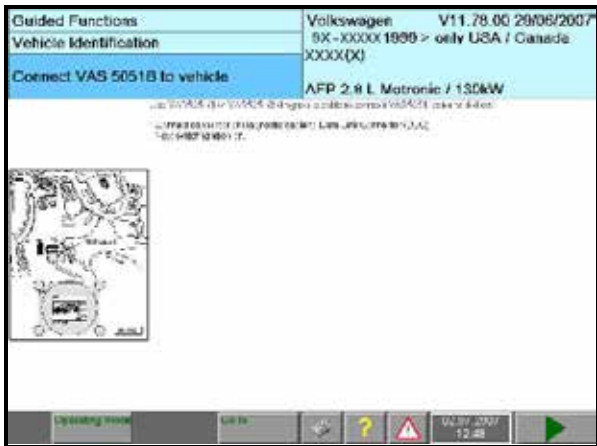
Guided Functions
Vehicle Identification
Connect VAS 5051B to vehicle

Volkswagen V11.78.00 29/06/2007
9X-XXXXX1999 > only USA / Canada
XXXX(X)
AFP 2.8 L Motronic / 130kW

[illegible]

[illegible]

Operating mode
Go to
?
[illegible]
12:48